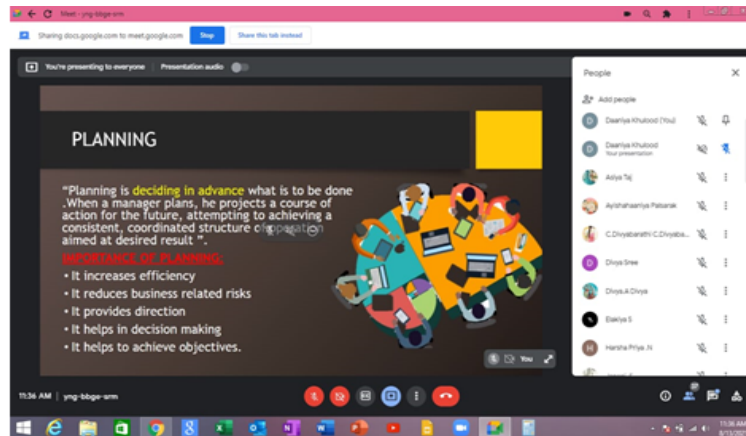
Meet - yng-bbge-srm

Sharing docs.google.com to meet.google.com Stop Share this tab instead

You're presenting to everyone Presentation audio

PLANNING

"Planning is deciding in advance what is to be done .When a manager plans, he projects a course of action for the future, attempting to achieving a consistent, coordinated structure of operation aimed at desired result ".

IMPORTANCE OF PLANNING:

• It increases efficiency
• It reduces business related risks
• It provides direction
• It helps in decision making
• It helps to achieve objectives.

You

People

Add people

Daariya Khulood (You)

Daariya Khulood
Your presentation

Asiya Taj

Ayishahaariya Palsanak

C.Divyabarathi C.Divyaba...

Divya Sree

Divya.A Divya

Elakiya S

Harsha Priya .N

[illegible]

11:36 AM | yng-bbge-srm

11:36 AM
8/13/2020